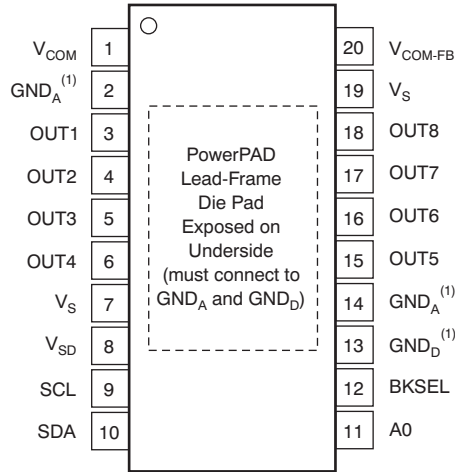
$V_{COM}$ 1
$GND_A^{(1)}$ 2
OUT1 3
OUT2 4
OUT3 5
OUT4 6
$V_S$ 7
$V_{SD}$ 8
SCL 9
SDA 10

PowerPAD Lead-Frame Die Pad Exposed on Underside (must connect to $GND_A$ and $GND_D$)

20 $V_{COM-FB}$
19 $V_S$
18 OUT8
17 OUT7
16 OUT6
15 OUT5
14 $GND_A^{(1)}$
13 $GND_D^{(1)}$
12 BKSEL
11 A0